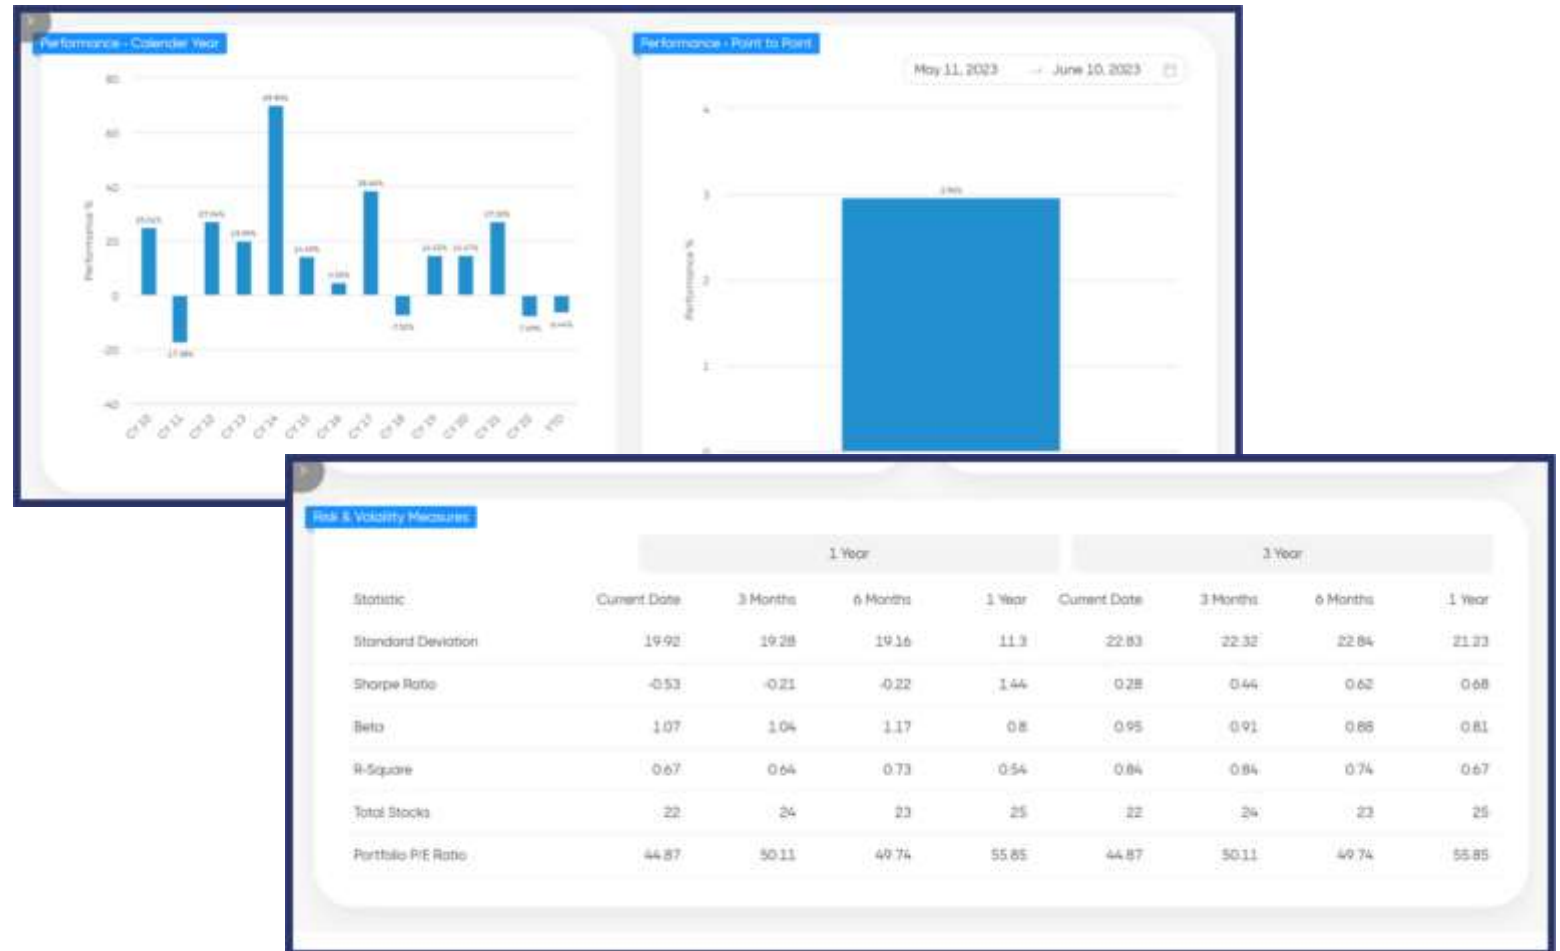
Performance - Calendar Year

80
60
40
20
0
-20
-40

Performance %

25.06% -17.38% 27.06% 19.89% 69.89% 14.18% 4.58% 38.46% -7.50% 14.45% 14.47% 27.30% -7.69% -6.44%

CY 10 CY 11 CY 12 CY 13 CY 14 CY 15 CY 16 CY 17 CY 18 CY 19 CY 20 CY 21 CY 22 YTD

Performance - Point to Point

May 11, 2023 → June 10, 2023

4
3
2
1
0

Performance %

2.96%

Risk & Volatility Measures

| | 1 Year | | | | 3 Year | | | |
|---|---|---|---|---|---|---|---|---|
| Statistic | Current Date | 3 Months | 6 Months | 1 Year | Current Date | 3 Months | 6 Months | 1 Year |
| Standard Deviation | 19.92 | 19.28 | 19.16 | 11.3 | 22.83 | 22.32 | 22.84 | 21.23 |
| Sharpe Ratio | -0.53 | -0.21 | -0.22 | 1.44 | 0.28 | 0.44 | 0.62 | 0.68 |
| Beta | 1.07 | 1.04 | 1.17 | 0.8 | 0.95 | 0.91 | 0.88 | 0.81 |
| R-Square | 0.67 | 0.64 | 0.73 | 0.54 | 0.84 | 0.84 | 0.74 | 0.67 |
| Total Stocks | 22 | 24 | 23 | 25 | 22 | 24 | 23 | 25 |
| Portfolio P/E Ratio | 44.87 | 50.11 | 49.74 | 55.85 | 44.87 | 50.11 | 49.74 | 55.85 |